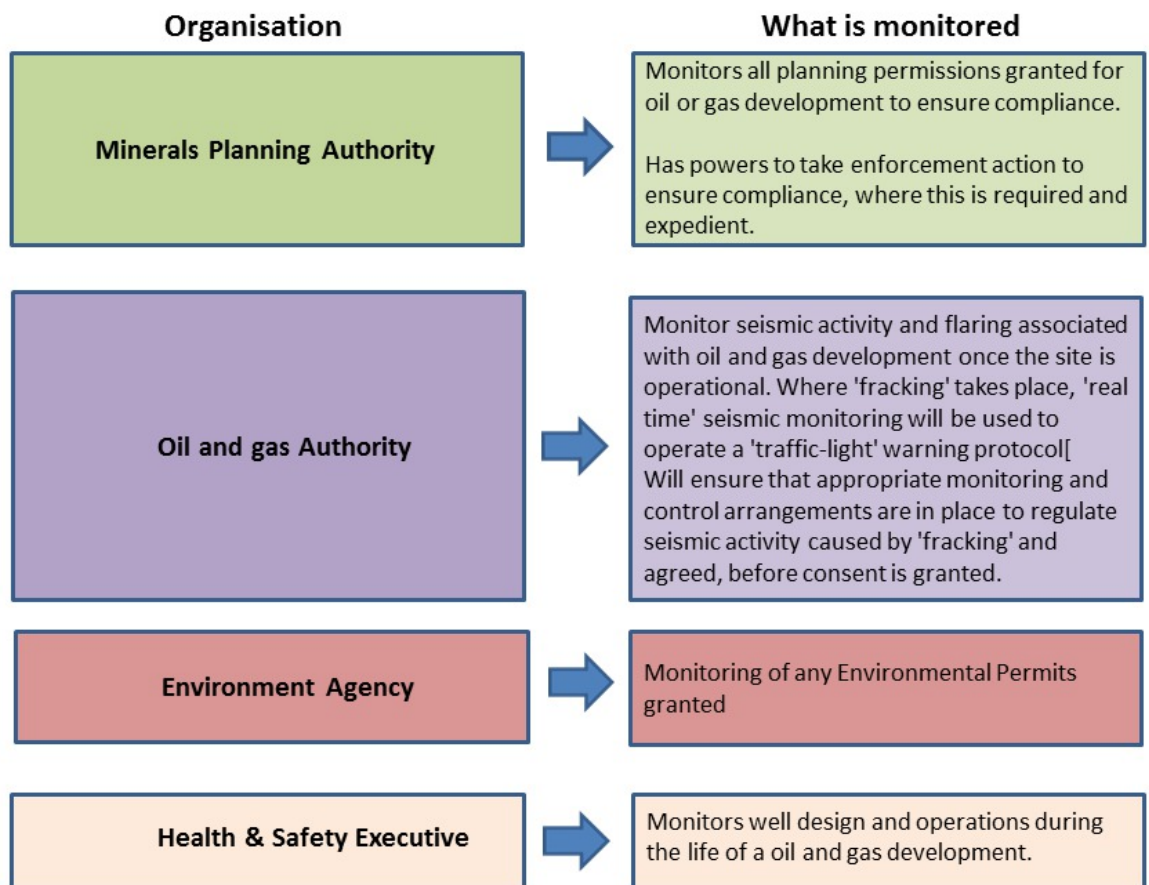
| Organisation | What is monitored |
|---|---|
| Minerals Planning Authority | Monitors all planning permissions granted for oil or gas development to ensure compliance.<br><br>Has powers to take enforcement action to ensure compliance, where this is required and expedient. |
| Oil and gas Authority | Monitor seismic activity and flaring associated with oil and gas development once the site is operational. Where 'fracking' takes place, 'real time' seismic monitoring will be used to operate a 'traffic-light' warning protocol[<br>Will ensure that appropriate monitoring and control arrangements are in place to regulate seismic activity caused by 'fracking' and agreed, before consent is granted. |
| Environment Agency | Monitoring of any Environmental Permits granted |
| Health & Safety Executive | Monitors well design and operations during the life of a oil and gas development. |